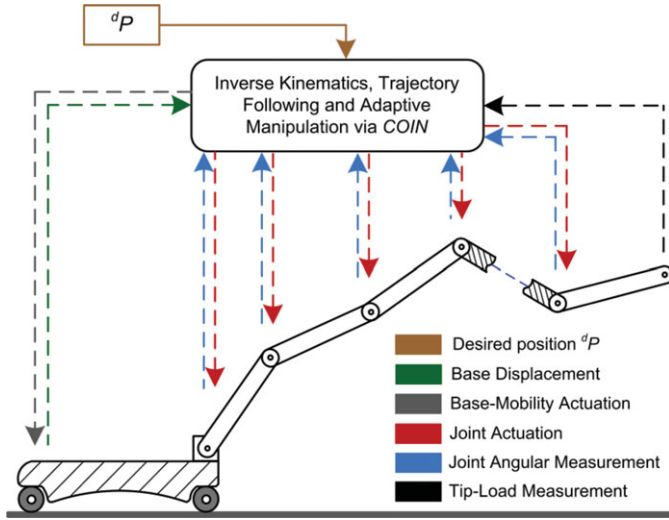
${}^{d}P$

Inverse Kinematics, Trajectory Following and Adaptive Manipulation via *COIN*

Desired position ${}^{d}P$
Base Displacement
Base-Mobility Actuation
Joint Actuation
Joint Angular Measurement
Tip-Load Measurement